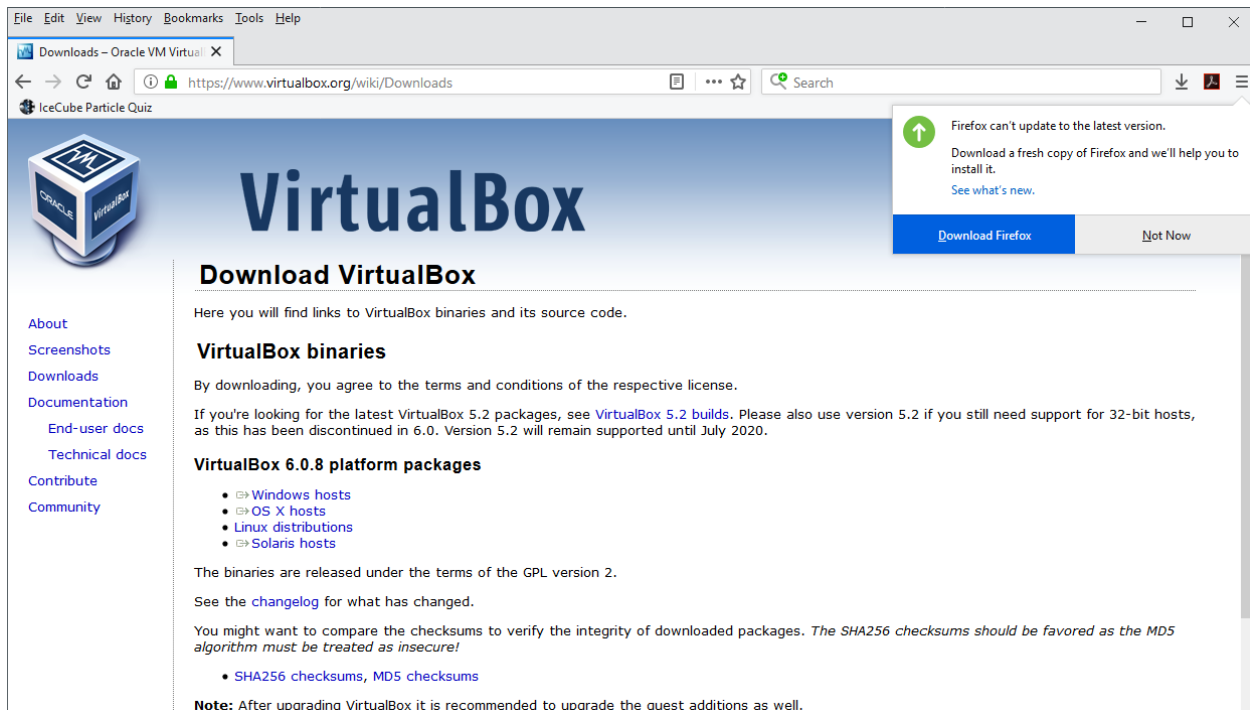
File Edit View History Bookmarks Tools Help

Downloads – Oracle VM Virtual

https://www.virtualbox.org/wiki/Downloads

Search

IceCube Particle Quiz

Firefox can't update to the latest version.

Download a fresh copy of Firefox and we'll help you to install it.

See what's new.

Download Firefox

Not Now

VirtualBox

About
Screenshots
Downloads
Documentation
End-user docs
Technical docs
Contribute
Community

Download VirtualBox

Here you will find links to VirtualBox binaries and its source code.

VirtualBox binaries

By downloading, you agree to the terms and conditions of the respective license.

If you're looking for the latest VirtualBox 5.2 packages, see VirtualBox 5.2 builds. Please also use version 5.2 if you still need support for 32-bit hosts, as this has been discontinued in 6.0. Version 5.2 will remain supported until July 2020.

VirtualBox 6.0.8 platform packages

- Windows hosts
- OS X hosts
- Linux distributions
- Solaris hosts

The binaries are released under the terms of the GPL version 2.

See the changelog for what has changed.

You might want to compare the checksums to verify the integrity of downloaded packages. *The SHA256 checksums should be favored as the MD5 algorithm must be treated as insecure!*

- SHA256 checksums, MD5 checksums

**Note:** After upgrading VirtualBox it is recommended to upgrade the guest additions as well.